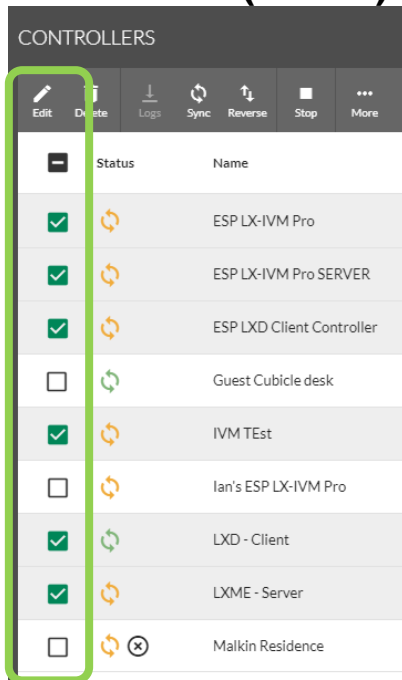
CONTROLLERS

Edit Delete Logs Sync Reverse Stop More

| | Status | Name |
|---|---|---|
| | | ESP LX-IVM Pro |
| | | ESP LX-IVM Pro SERVER |
| | | ESP LXD Client Controller |
| | | Guest Cubicle desk |
| | | IVM TEst |
| | | Ian's ESP LX-IVM Pro |
| | | LXD - Client |
| | | LXME - Server |
| | | Malkin Residence |